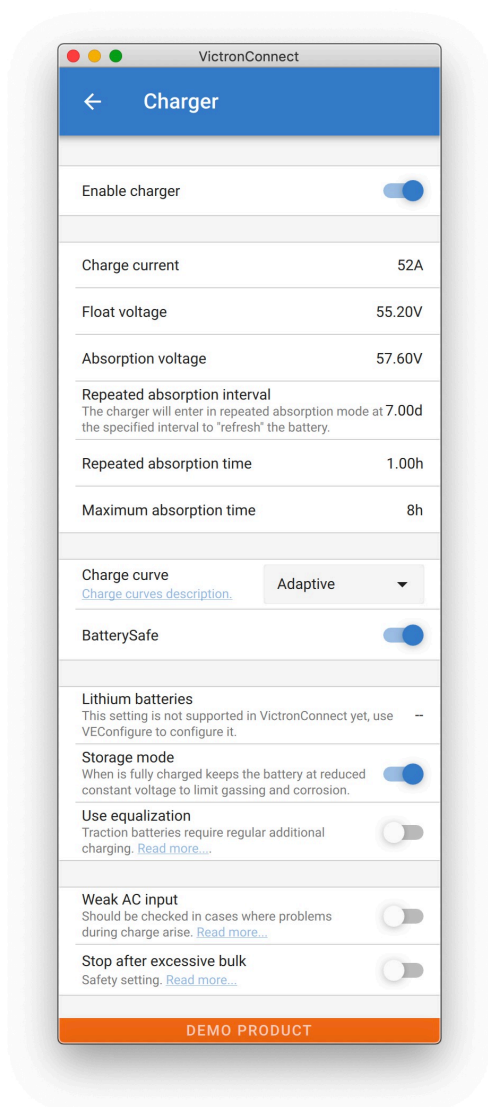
VictronConnect

← Charger

Enable charger

Charge current 52A

Float voltage 55.20V

Absorption voltage 57.60V

Repeated absorption interval
The charger will enter in repeated absorption mode at the specified interval to "refresh" the battery. 7.00d

Repeated absorption time 1.00h

Maximum absorption time 8h

Charge curve
Charge curves description.
Adaptive

BatterySafe

Lithium batteries
This setting is not supported in VictronConnect yet, use VEConfigure to configure it. --

Storage mode
When is fully charged keeps the battery at reduced constant voltage to limit gassing and corrosion.

Use equalization
Traction batteries require regular additional charging. Read more....

Weak AC input
Should be checked in cases where problems during charge arise. Read more....

Stop after excessive bulk
Safety setting. Read more....

DEMO PRODUCT